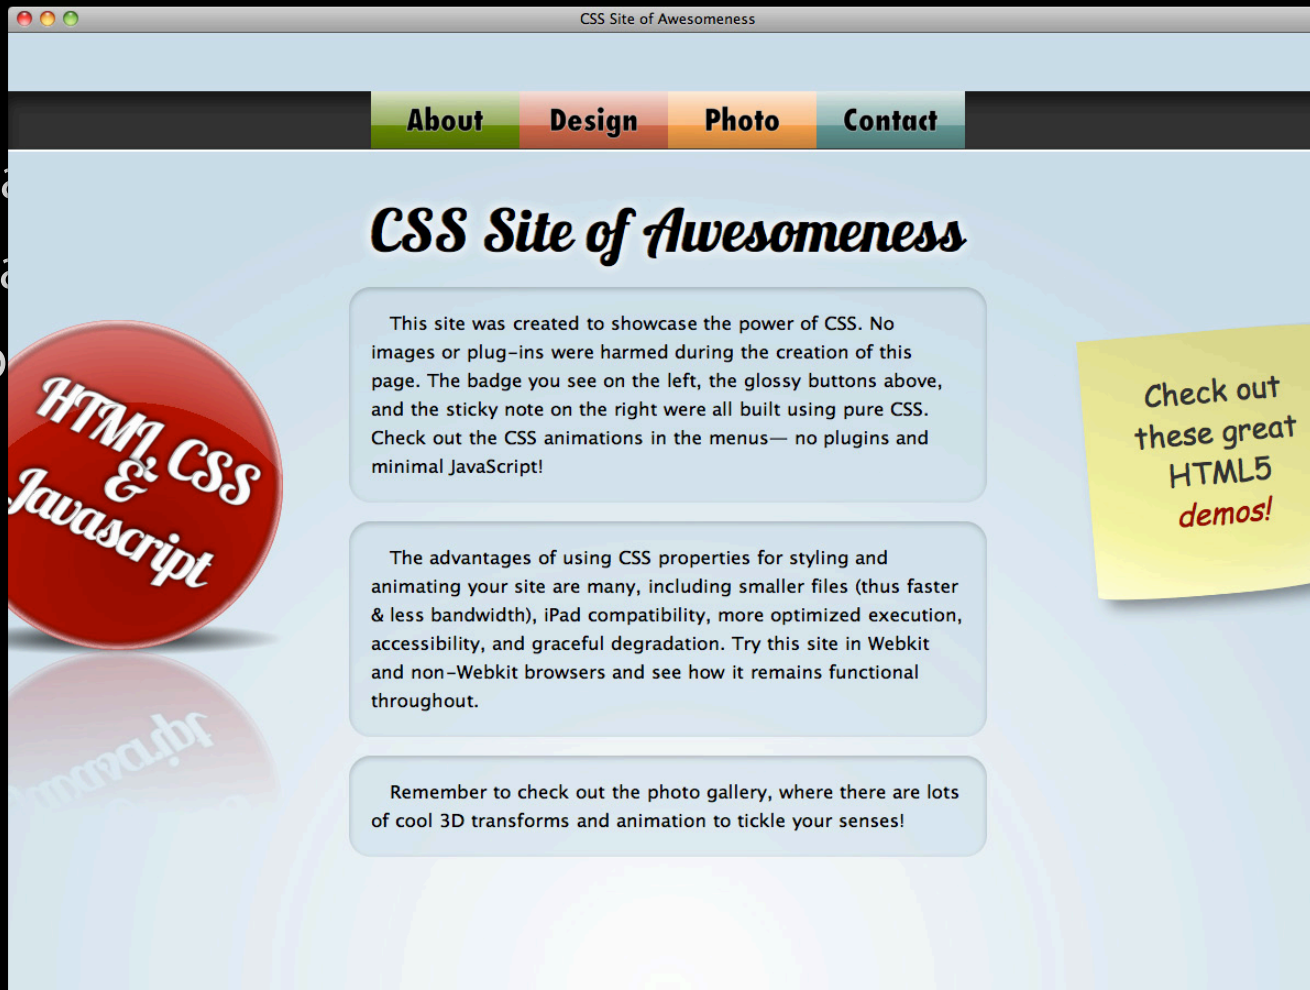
CSS Site of Awesomeness

About Design Photo Contact

CSS Site of Awesomeness

This site was created to showcase the power of CSS. No images or plug-ins were harmed during the creation of this page. The badge you see on the left, the glossy buttons above, and the sticky note on the right were all built using pure CSS. Check out the CSS animations in the menus— no plugins and minimal JavaScript!

The advantages of using CSS properties for styling and animating your site are many, including smaller files (thus faster & less bandwidth), iPad compatibility, more optimized execution, accessibility, and graceful degradation. Try this site in Webkit and non-Webkit browsers and see how it remains functional throughout.

Remember to check out the photo gallery, where there are lots of cool 3D transforms and animation to tickle your senses!

HTML CSS & Javascript

Check out these great HTML5 demos!